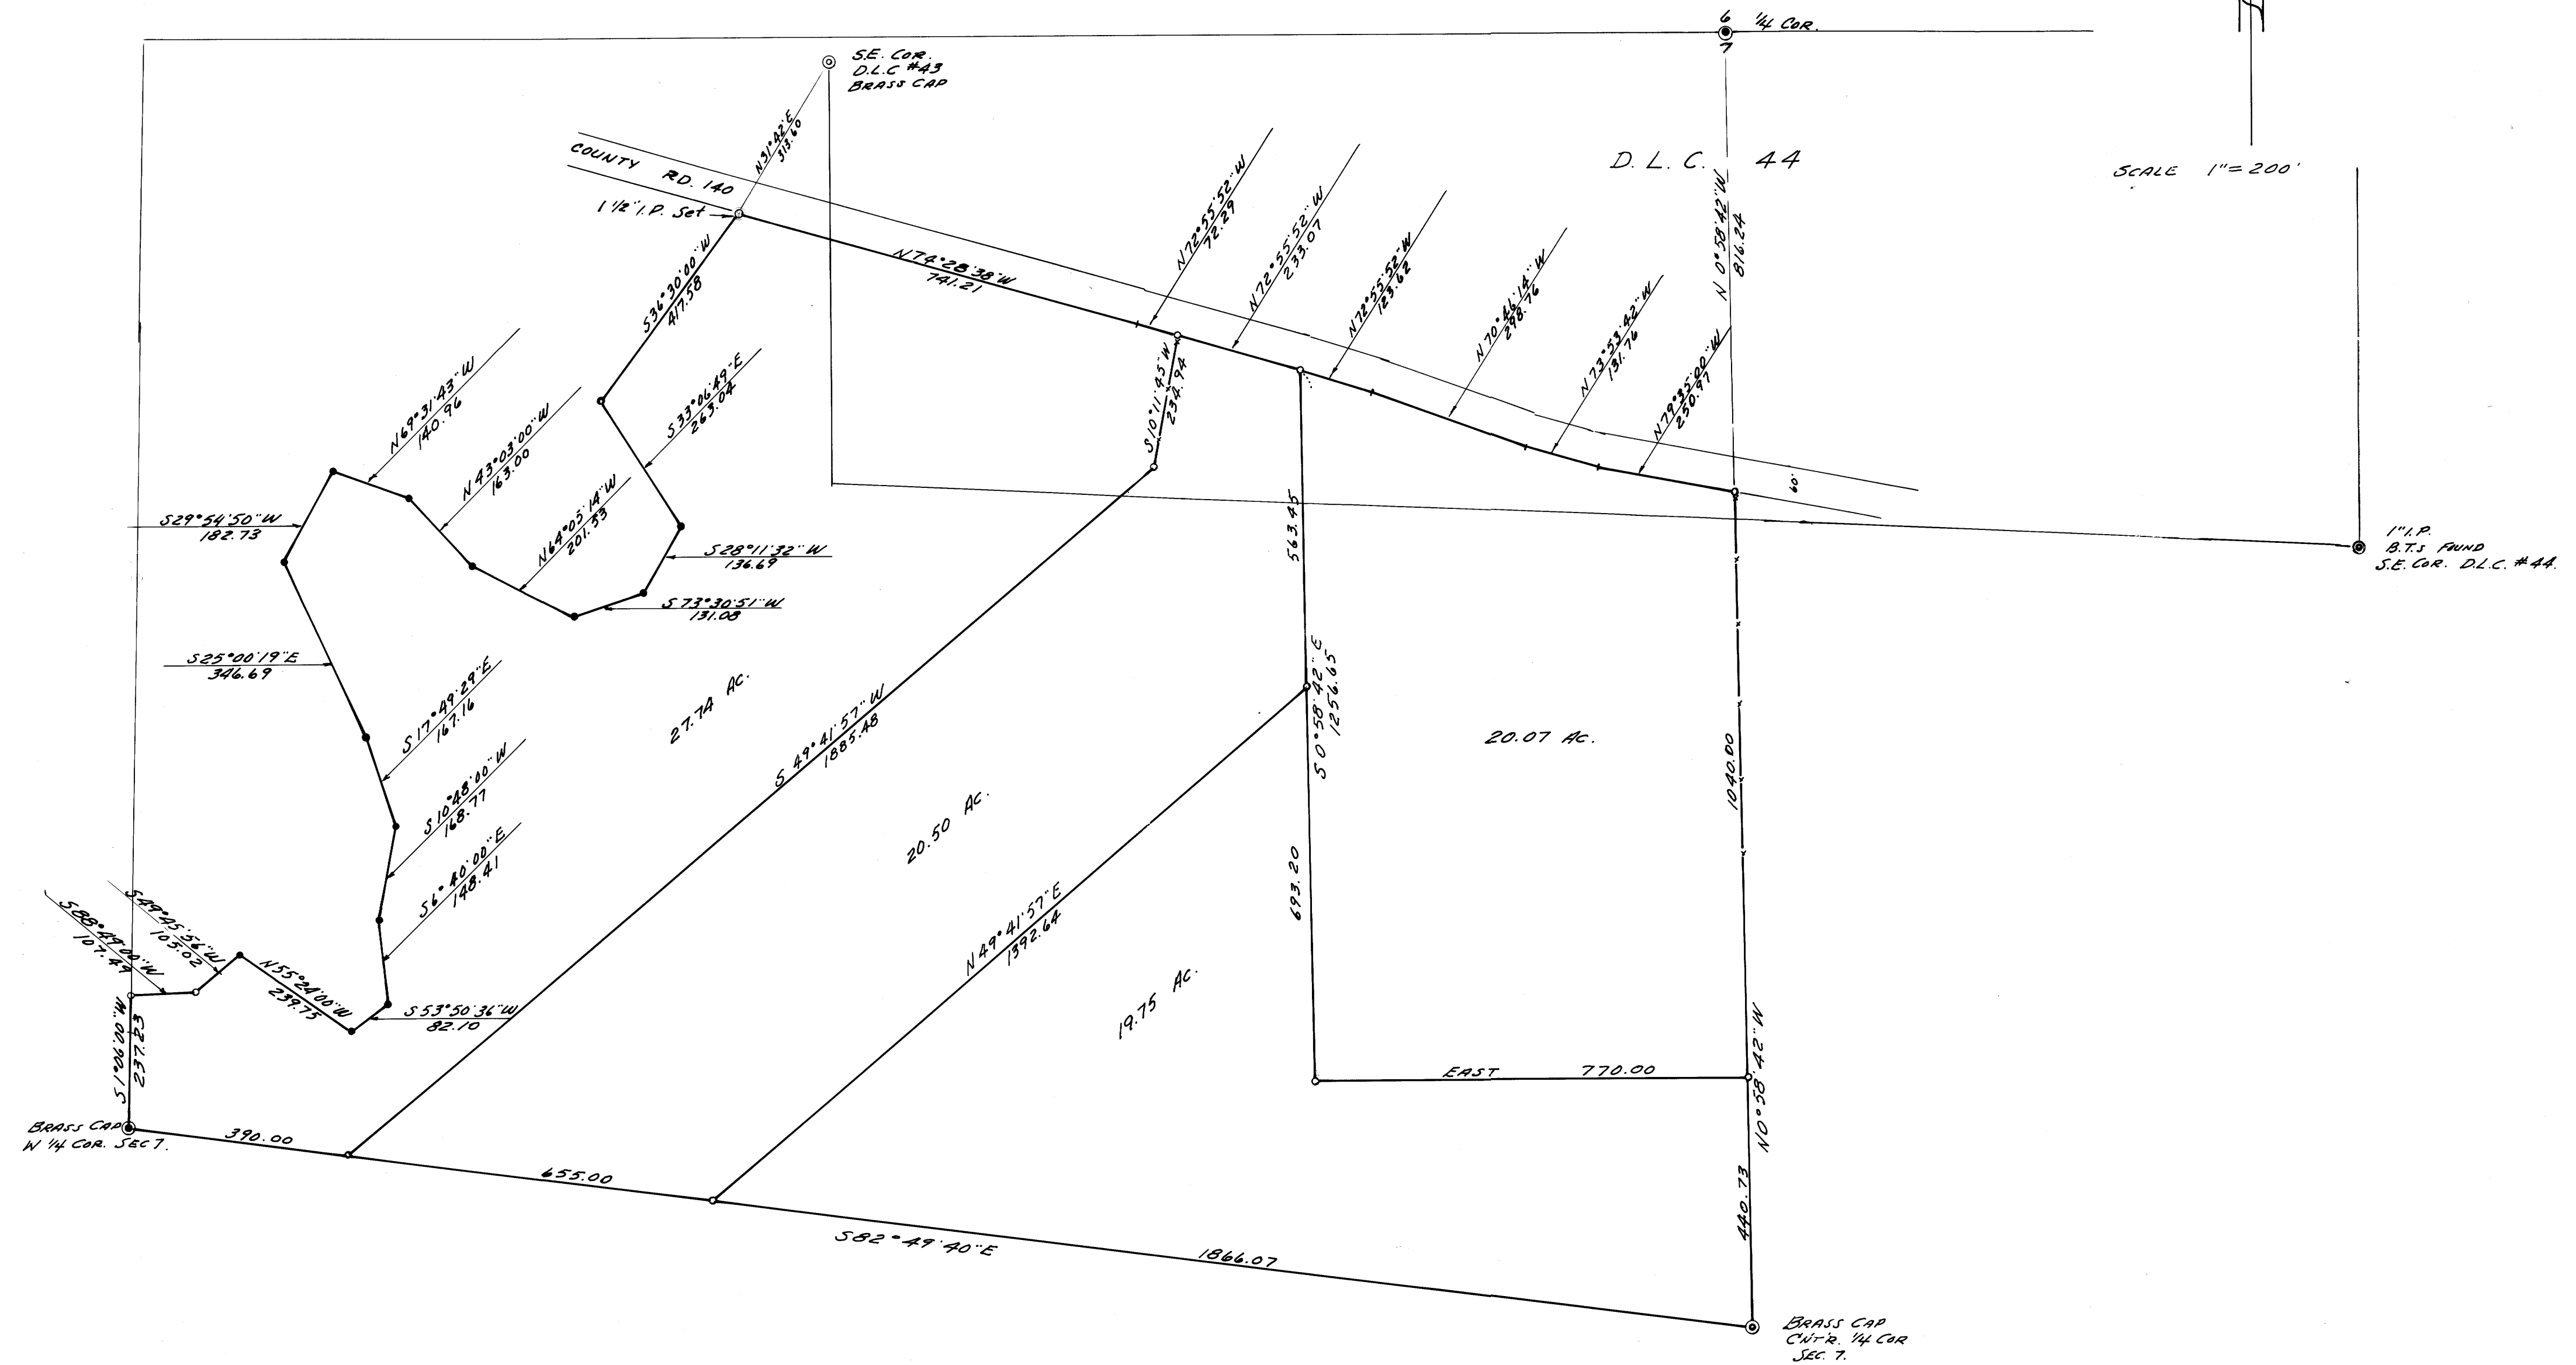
6
7
1/4 COR.

S.E. COR.
D.L.C. #43
BRASS CAP

COUNTY RD. 140

N31°42'E
313.60

D.L.C. 44

SCALE 1" = 200'

1 1/2" I.P. Set

N74°28'38"W
741.21

N72°55'52"W
72.29

N72°55'52"W
233.07

N72°55'52"W
123.62

N70°46'14"W
298.76

N73°53'42"W
131.76

N79°35'00"W
250.97

N 0°58'42"W
816.24

S36°30'00"W
417.58

N69°31'43"W
140.96

N43°03'00"W
163.00

S33°06'49"E
263.04

S10°11'45"W
234.94

N64°05'14"W
201.53

S29°54'50"W
182.73

S28°11'32"W
136.69

S73°30'51"W
131.08

60'

1" I.P.
B.T.S FOUND
S.E. COR. D.L.C. #44.

563.45

S25°00'19"E
346.69

S17°49'29"E
167.16

27.74 AC.

S0°58'42"E
1256.65

20.07 AC.

S10°48'00"W
168.77

S 49°41'57"W
1885.48

1040.00

20.50 AC.

S6°40'00"E
148.41

S88°47'00"W
107.49

S49°45'56"W
103.02

N55°24'00"W
239.75

693.20

N49°41'57"E
1392.64

19.75 AC.

S53°50'36"W
82.10

S1°06'00"W
237.23

EAST 770.00

N0°58'42"W

BRASS CAP
W 1/4 COR. SEC 7.

390.00

655.00

S82°49'40"E

1866.07

440.73

BRASS CAP
CNT'R. 1/4 COR
SEC. 7.